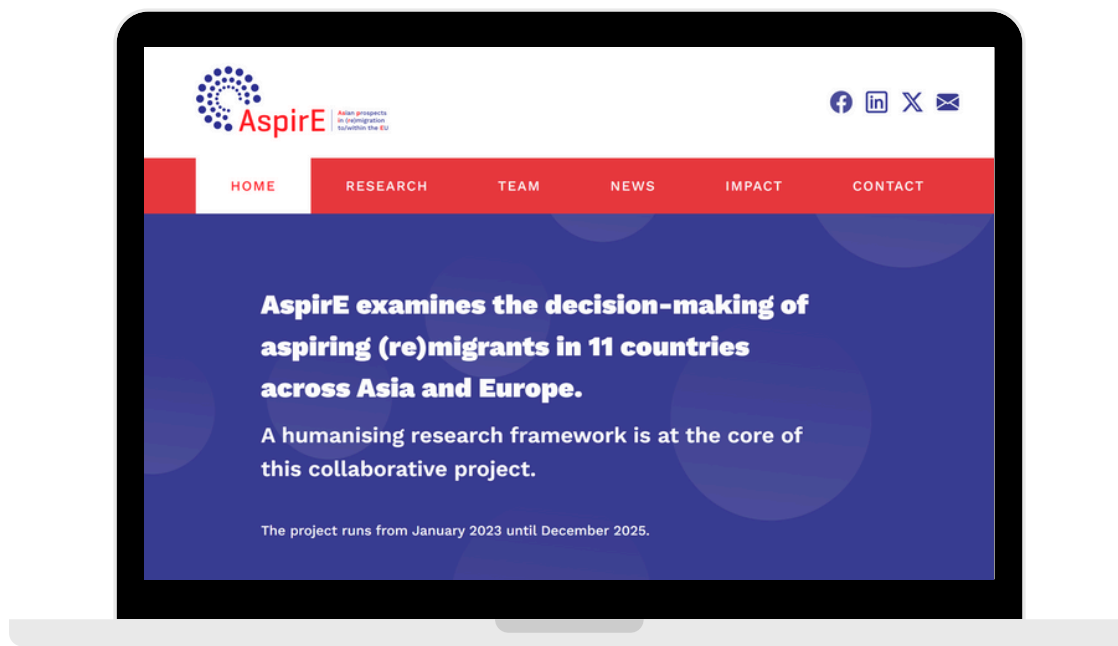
AspirE Asian prospects in (re)migration to/within the EU

HOME RESEARCH TEAM NEWS IMPACT CONTACT

AspirE examines the decision-making of aspiring (re)migrants in 11 countries across Asia and Europe.

A humanising research framework is at the core of this collaborative project.

The project runs from January 2023 until December 2025.